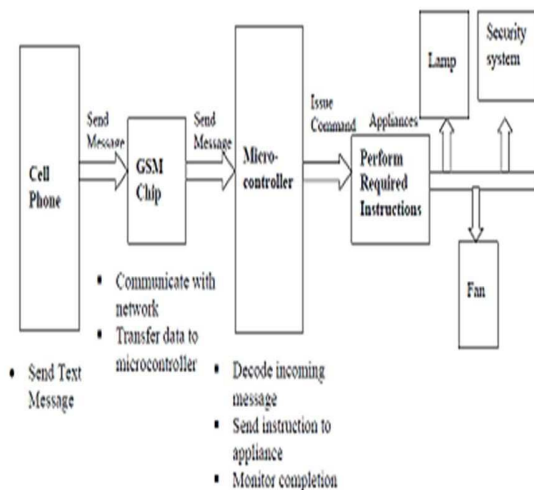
Cell Phone

Send Message

GSM Chip

Send Message

Micro-controller

Issue Command

Appliances

Perform Required Instructions

Lamp

Security system

Fan

- Communicate with network
- Transfer data to microcontroller

- Send Text Message

- Decode incoming message
- Send instruction to appliance
- Monitor completion